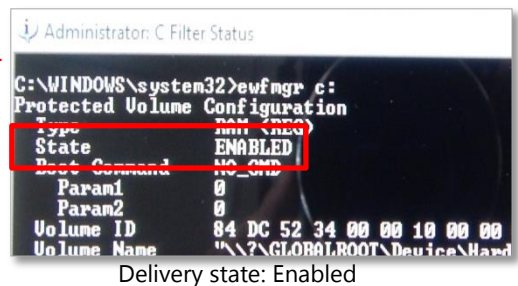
Administrator: C Filter Status

C:\WINDOWS\system32>ewfmgr c:
Protected Volume Configuration
Type RAM (REG)
State ENABLED
Boot Command NO_CMD
Param1 0
Param2 0
Volume ID 84 DC 52 34 00 00 10 00 00
Volume Name "\\?\GLOBALROOT\Device\Hard

Delivery state: Enabled